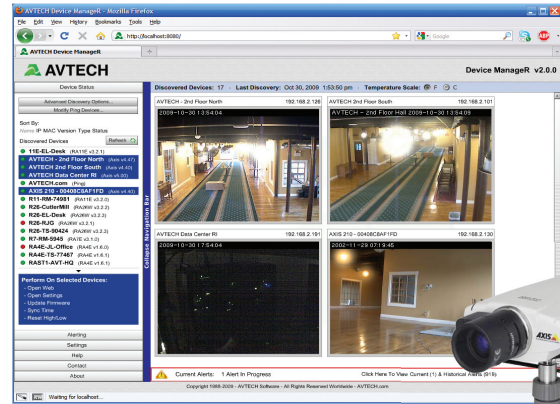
AVTECH Device ManageR - Mozilla Firefox

File Edit View History Bookmarks Tools Help

http://localhost:8080/

Google

AVTECH Device ManageR

AVTECH

Device ManageR v2.0.0

Device Status

Advanced Discovery Options...

Modify Ping Devices...

Sort By:

Name IP MAC Version Type Status

Discovered Devices

Refresh

11E-EL-Desk (RA11E v3.2.1)

AVTECH - 2nd Floor North (Axis v4.47)

AVTECH - 2nd Floor South (Axis v4.40)

AVTECH Data Center RI (Axis v5.01)

AVTECH.com (Ping)

AXIS 210 - 00408C8AF1FD (Axis v4.40)

R11-RM-74081 (RA11E v3.2.0)

R26-CutlerMill (RA26W v3.2.3)

R26-EL-Desk (RA26W v3.2.3)

R26-RJG (RA26W v3.2.3)

R26-TS-90424 (RA26W v3.2.3)

R7-RM-5945 (RA7E v3.1.0)

RA4E-JL-Office (RA4E v1.6.0)

RA4E-TS-77467 (RA4E v1.6.1)

RAST1-AVT-HQ (RA4E v1.6.1)

Perform On Selected Devices:

- Open Web

- Open Settings

- Update Firmware

- Sync Time

- Reset High/Low

Alerting

Settings

Help

Contact

About

Collapse Navigation Bar

Discovered Devices: 17 | Last Discovery: Oct 30, 2009 1:53:50 pm | Temperature Scale: F C

AVTECH - 2nd Floor North 192.168.2.126

2009-10-30 13:54:04

AVTECH - 2nd Floor South 192.168.2.101

AVTECH - 2nd Floor Hall 2009-10-30 13:54:09

AVTECH Data Center RI 192.168.2.191

2009-10-30 17:54:04

AXIS 210 - 00408C8AF1FD 192.168.2.130

2002-11-28 07:19:4E

AXIS

Current Alerts: 1 Alert In Progress

Click Here To View Current (1) & Historical Alerts (919)

Copyright 1988-2009 - AVTECH Software - All Rights Reserved Worldwide - AVTECH.com

Waiting for localhost...